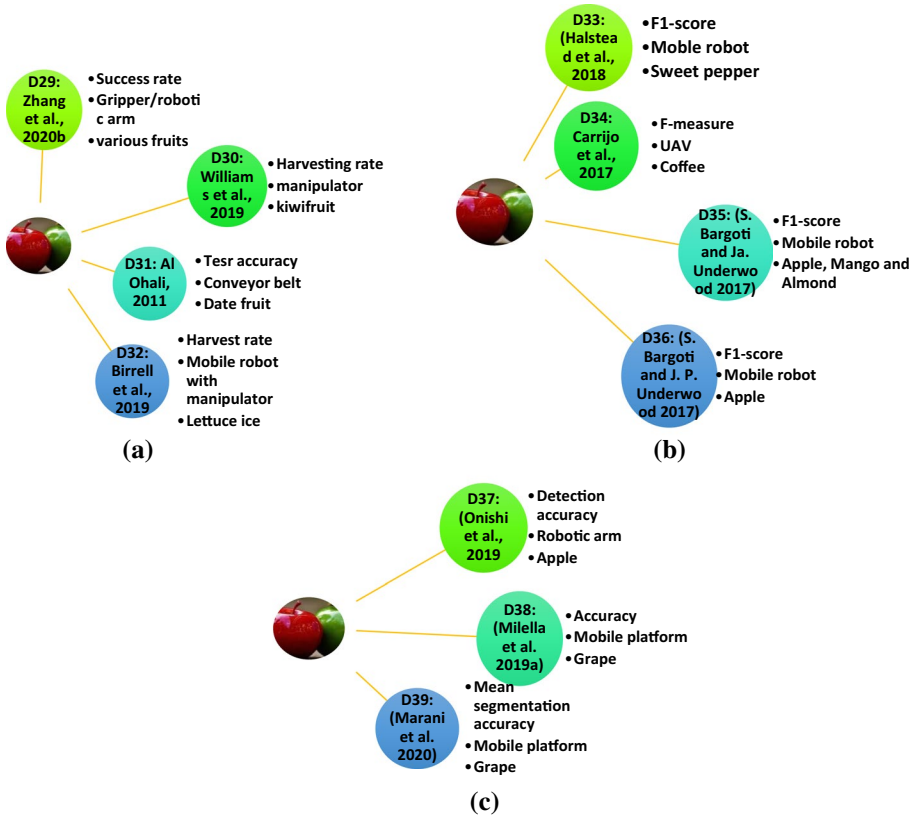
D29: Zhang et al., 2020b
• Success rate
• Gripper/robotic arm
• various fruits

D30: Williams et al., 2019
• Harvesting rate
• manipulator
• kiwifruit

D31: Al Ohali, 2011
• Tesr accuracy
• Conveyor belt
• Date fruit

D32: Birrell et al., 2019
• Harvest rate
• Mobile robot with manipulator
• Lettuce ice

(a)

D33: (Halstead et al., 2018
• F1-score
• Moble robot
• Sweet pepper

D34: Carrijo et al., 2017
• F-measure
• UAV
• Coffee

D35: (S. Bargoti and Ja. Underwood 2017)
• F1-score
• Mobile robot
• Apple, Mango and Almond

D36: (S. Bargoti and J. P. Underwood 2017)
• F1-score
• Mobile robot
• Apple

(b)

D37: (Onishi et al., 2019
• Detection accuracy
• Robotic arm
• Apple

D38: (Milella et al. 2019a)
• Accuracy
• Mobile platform
• Grape

D39: (Marani et al. 2020)
• Mean segmentation accuracy
• Mobile platform
• Grape

(c)